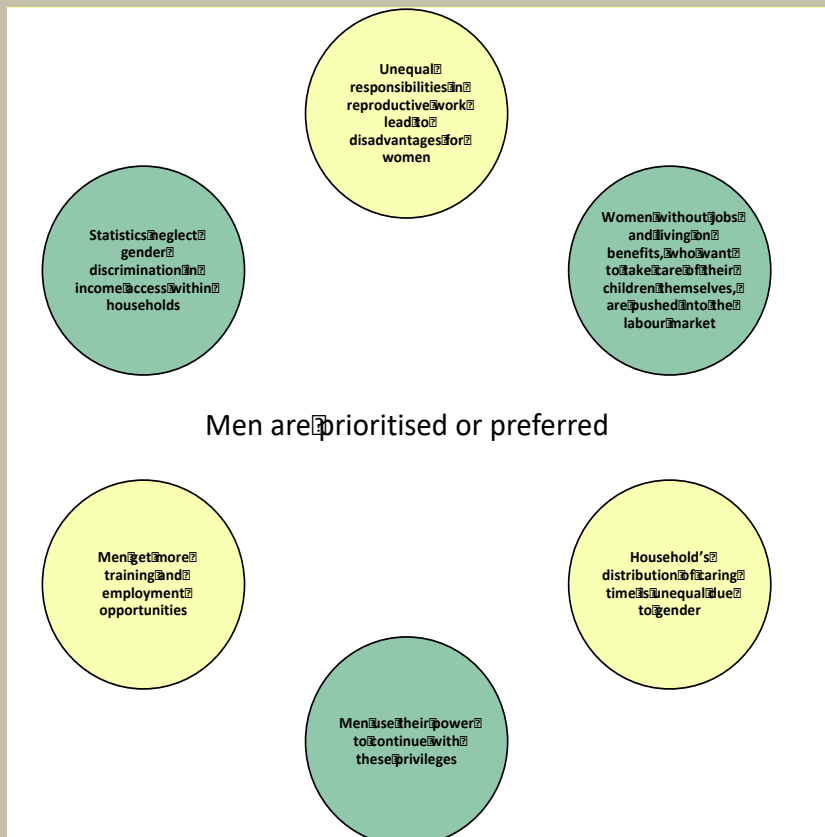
Unequal responsibilities in reproductive work lead to disadvantages for women

Statistics neglect gender discrimination in income access within households

Women without jobs and living on benefits, who want to take care of their children themselves, are pushed into the labour market

Men are prioritised or preferred

Men get more training and employment opportunities

Household's distribution of caring time is unequal due to gender

Men use their power to continue with these privileges